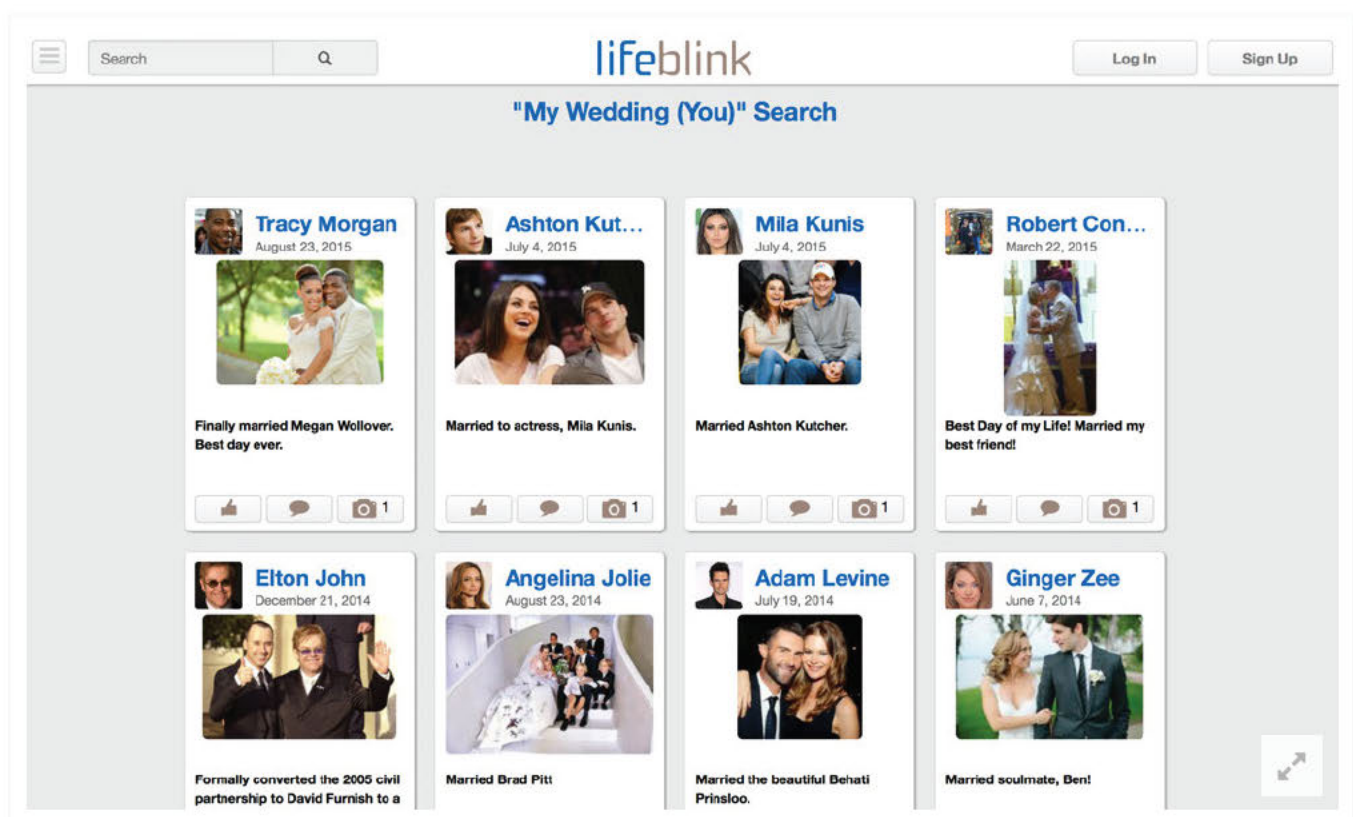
Search

lifeblink

Log In

Sign Up

"My Wedding (You)" Search

Tracy Morgan
August 23, 2015

Finally married Megan Wollover. Best day ever.

1

Ashton Kut...
July 4, 2015

Married to actress, Mila Kunis.

1

Mila Kunis
July 4, 2015

Married Ashton Kutcher.

1

Robert Con...
March 22, 2015

Best Day of my Life! Married my best friend!

1

Elton John
December 21, 2014

Formally converted the 2005 civil partnership to David Furnish to a

Angelina Jolie
August 23, 2014

Married Brad Pitt

Adam Levine
July 19, 2014

Married the beautiful Behati Prinsloo.

Ginger Zee
June 7, 2014

Married soulmate, Ben!